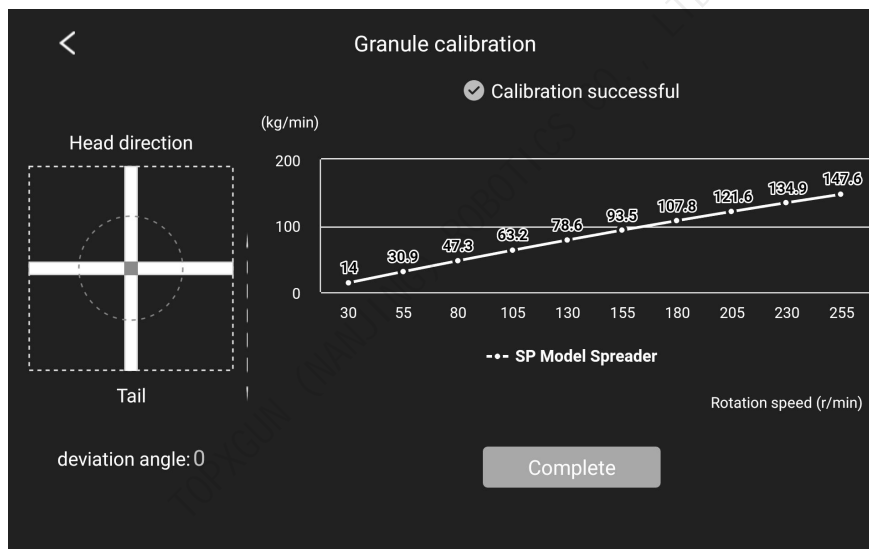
<

Granule calibration

Calibration successful

Head direction

Tail

deviation angle: 0

(kg/min)

200

100

0

14
30.9
47.3
63.2
78.6
93.5
107.8
121.6
134.9
147.6

30 55 80 105 130 155 180 205 230 255

SP Model Spreader

Rotation speed (r/min)

Complete

TOPXGUN (NANJING) ROBOTICS CO., LTD.